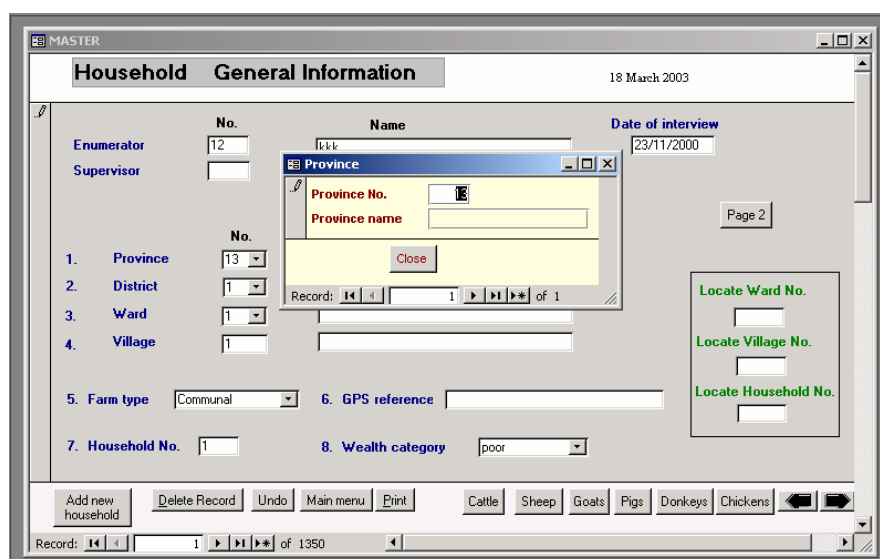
MASTER

Household General Information

18 March 2003

No. Name

Enumerator 12 kkk

Supervisor

Date of interview 23/11/2000

Province

Province No. 13

Province name

Close

Record: 1 of 1

Page 2

No.

1. Province 13

2. District 1

3. Ward 1

4. Village 1

Locate Ward No.

Locate Village No.

Locate Household No.

5. Farm type Communal

6. GPS reference

7. Household No. 1

8. Wealth category poor

Add new household

Delete Record

Undo

Main menu

Print

Cattle

Sheep

Goats

Pigs

Donkeys

Chickens

Record: 1 of 1350